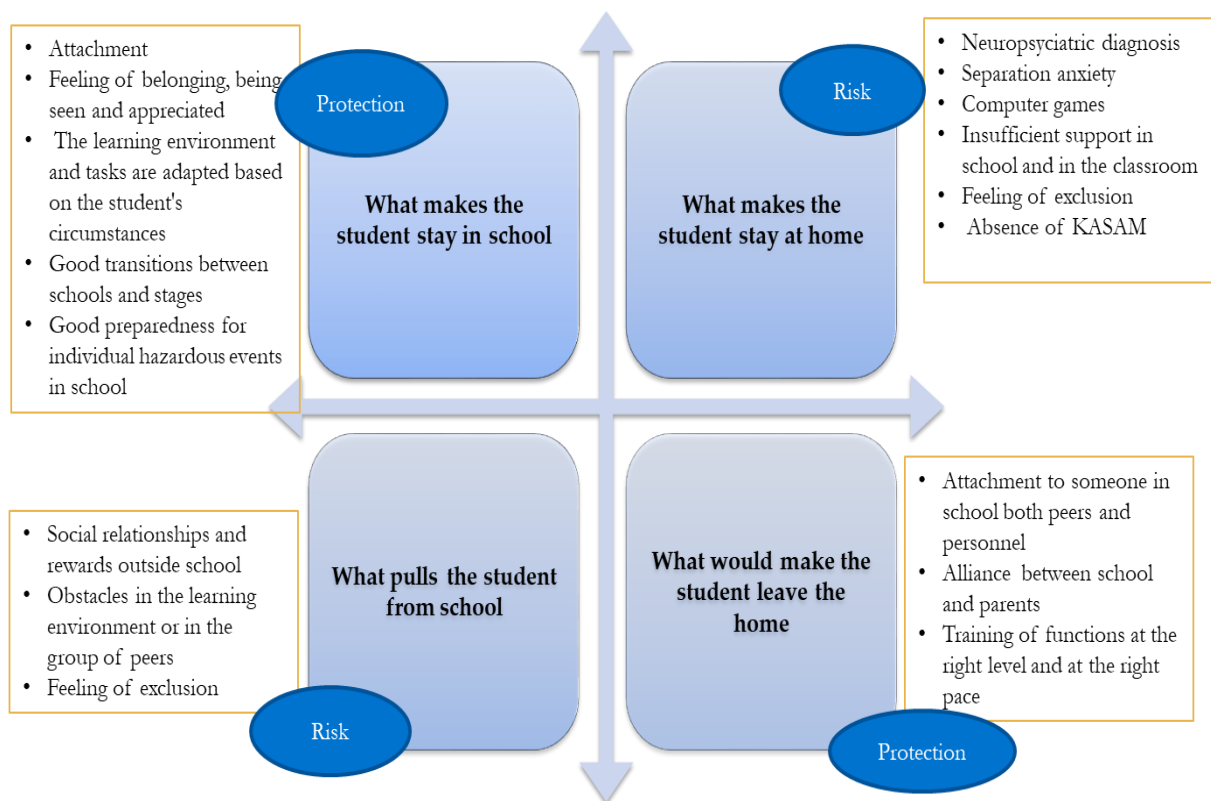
- Attachment
- Feeling of belonging, being seen and appreciated
- The learning environment and tasks are adapted based on the student's circumstances
- Good transitions between schools and stages
- Good preparedness for individual hazardous events in school

Protection

What makes the student stay in school

Risk

- Neuropsyciatric diagnosis
- Separation anxiety
- Computer games
- Insufficient support in school and in the classroom
- Feeling of exclusion
- Absence of KASAM

What makes the student stay at home

- Social relationships and rewards outside school
- Obstacles in the learning environment or in the group of peers
- Feeling of exclusion

What pulls the student from school

Risk

What would make the student leave the home

- Attachment to someone in school both peers and personnel
- Alliance between school and parents
- Training of functions at the right level and at the right pace

Protection